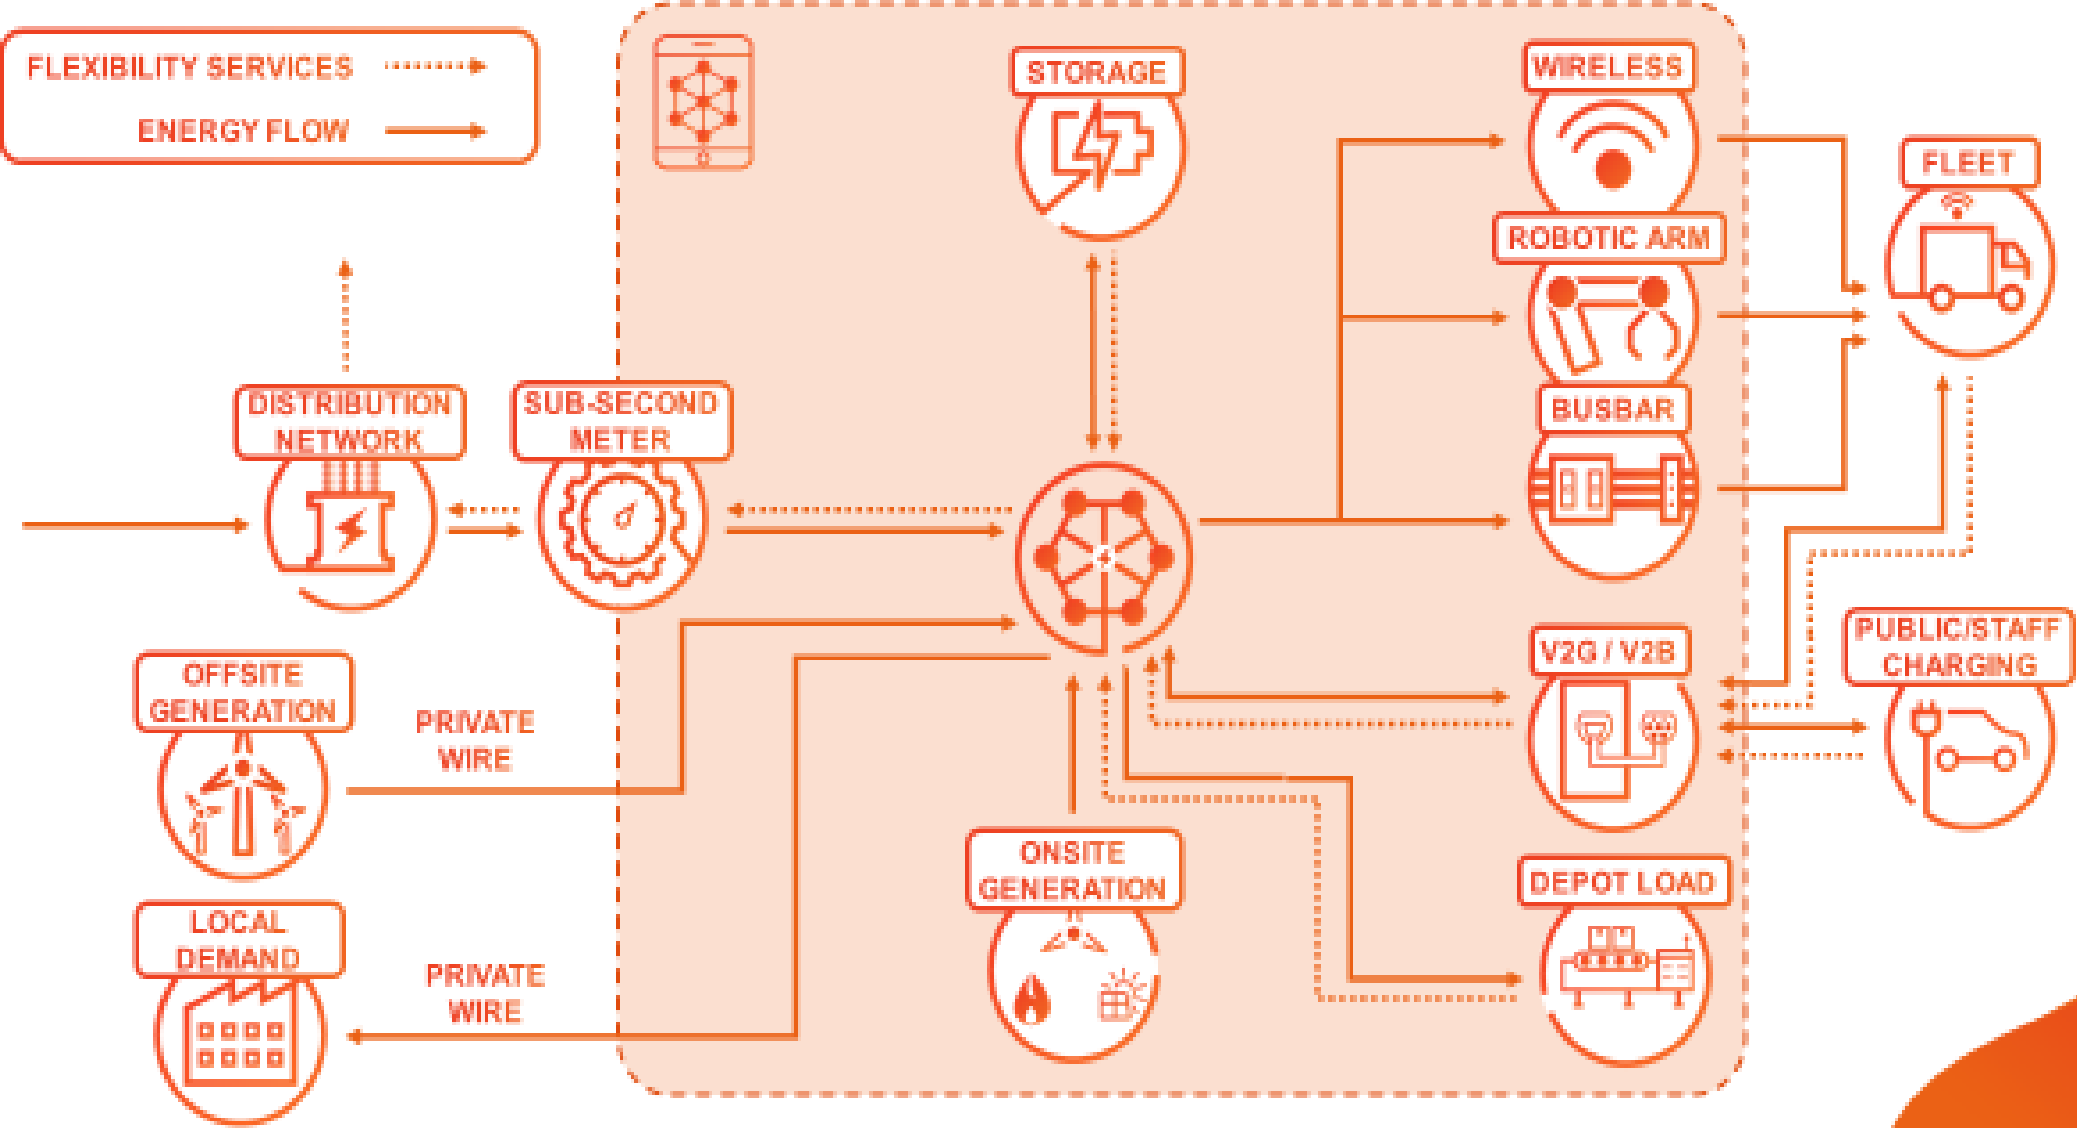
FLEXIBILITY SERVICES
ENERGY FLOW

STORAGE

WIRELESS

FLEET

ROBOTIC ARM

BUSBAR

DISTRIBUTION NETWORK

SUB-SECOND METER

OFFSITE GENERATION

PRIVATE WIRE

V2G / V2B

PUBLIC/STAFF CHARGING

ONSITE GENERATION

DEPOT LOAD

LOCAL DEMAND

PRIVATE WIRE